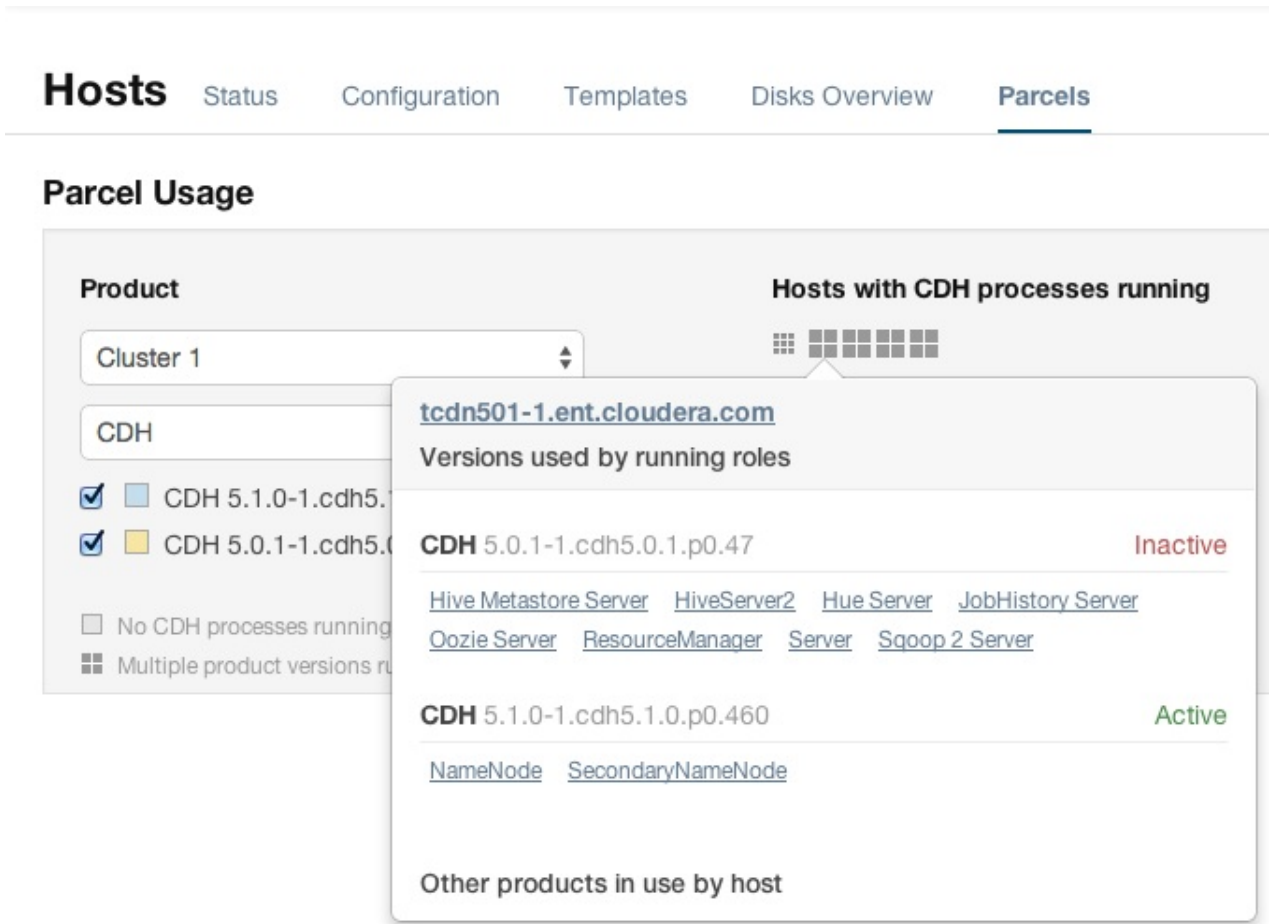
Hosts Status Configuration Templates Disks Overview Parcels

Parcel Usage

Product

Cluster 1

CDH

CDH 5.1.0-1.cdh5.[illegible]

CDH 5.0.1-1.cdh5.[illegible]

No CDH processes running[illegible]

Multiple product versions r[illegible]

Hosts with CDH processes running

tcdn501-1.ent.cloudera.com

Versions used by running roles

CDH 5.0.1-1.cdh5.0.1.p0.47 Inactive

Hive Metastore Server HiveServer2 Hue Server JobHistory Server Oozie Server ResourceManager Server Sqoop 2 Server

CDH 5.1.0-1.cdh5.1.0.p0.460 Active

NameNode SecondaryNameNode

Other products in use by host